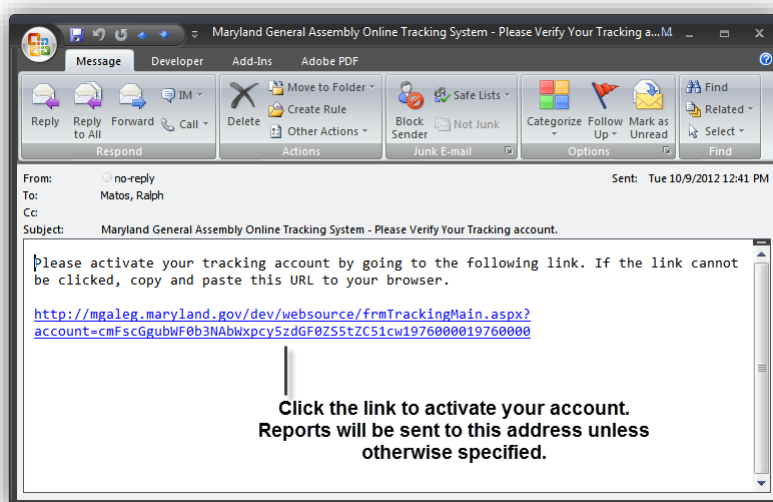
Maryland General Assembly Online Tracking System - Please Verify Your Tracking a...M

Message Developer Add-Ins Adobe PDF

Reply
Reply to All
Forward
IM
Call
Respond

Delete
Move to Folder
Create Rule
Other Actions
Actions

Block Sender
Safe Lists
Not Junk
Junk E-mail

Categorize
Follow Up
Mark as Unread
Options

Find
Related
Select
Find

From: no-reply
To: Matos, Ralph
Cc:
Subject: Maryland General Assembly Online Tracking System - Please Verify Your Tracking account.
Sent: Tue 10/9/2012 12:41 PM

Please activate your tracking account by going to the following link. If the link cannot be clicked, copy and paste this URL to your browser.

http://mgaleg.maryland.gov/dev/websource/frmTrackingMain.aspx?account=cmFscGgubWF0b3NAbWxpcy5zdGF0ZS5tZC51cw1976000019760000

Click the link to activate your account. Reports will be sent to this address unless otherwise specified.